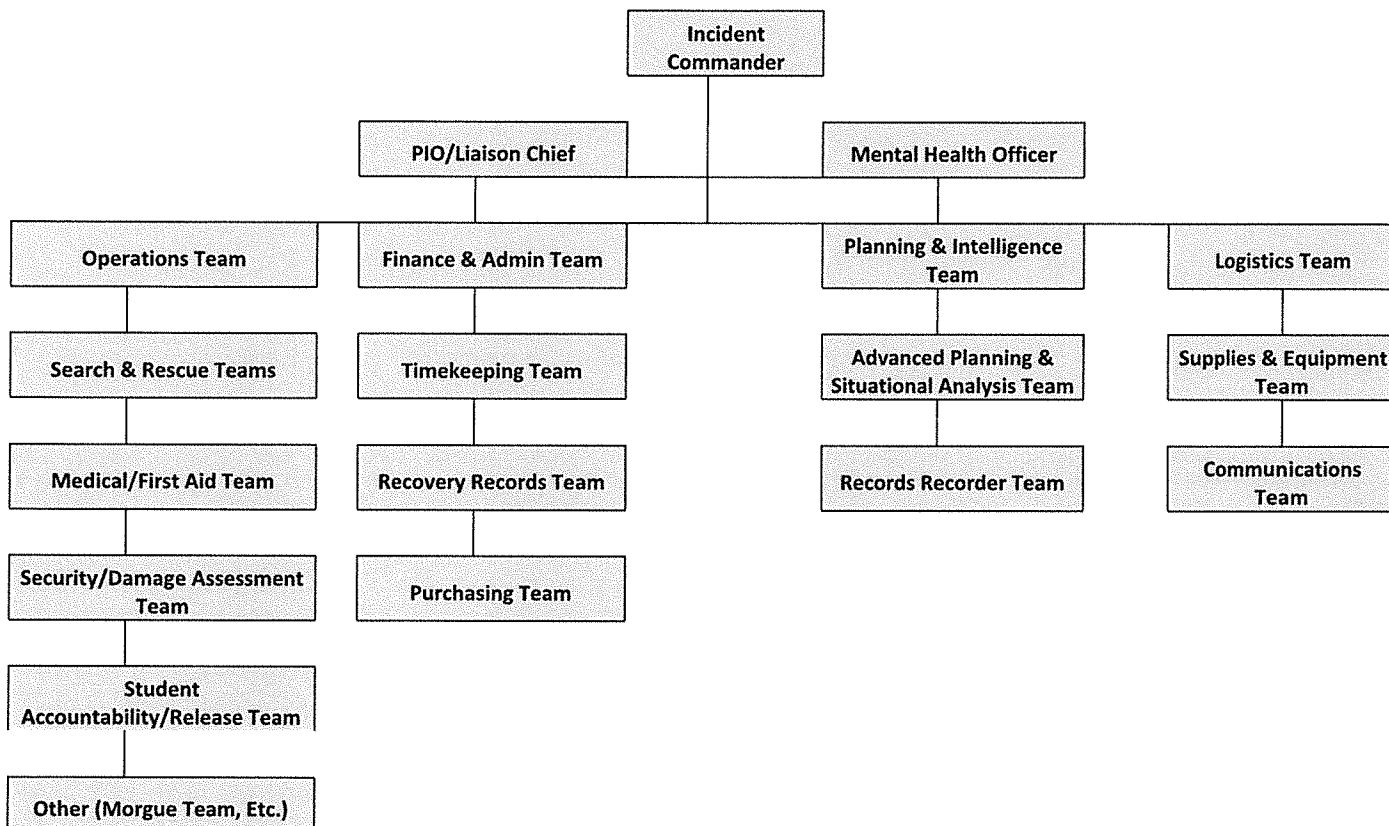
Incident Commander

PIO/Liaison Chief

Mental Health Officer

Operations Team

Search & Rescue Teams

Medical/First Aid Team

Security/Damage Assessment Team

Student Accountability/Release Team

Other (Morgue Team, Etc.)

Finance & Admin Team

Timekeeping Team

Recovery Records Team

Purchasing Team

Planning & Intelligence Team

Advanced Planning & Situational Analysis Team

Records Recorder Team

Logistics Team

Supplies & Equipment Team

Communications Team